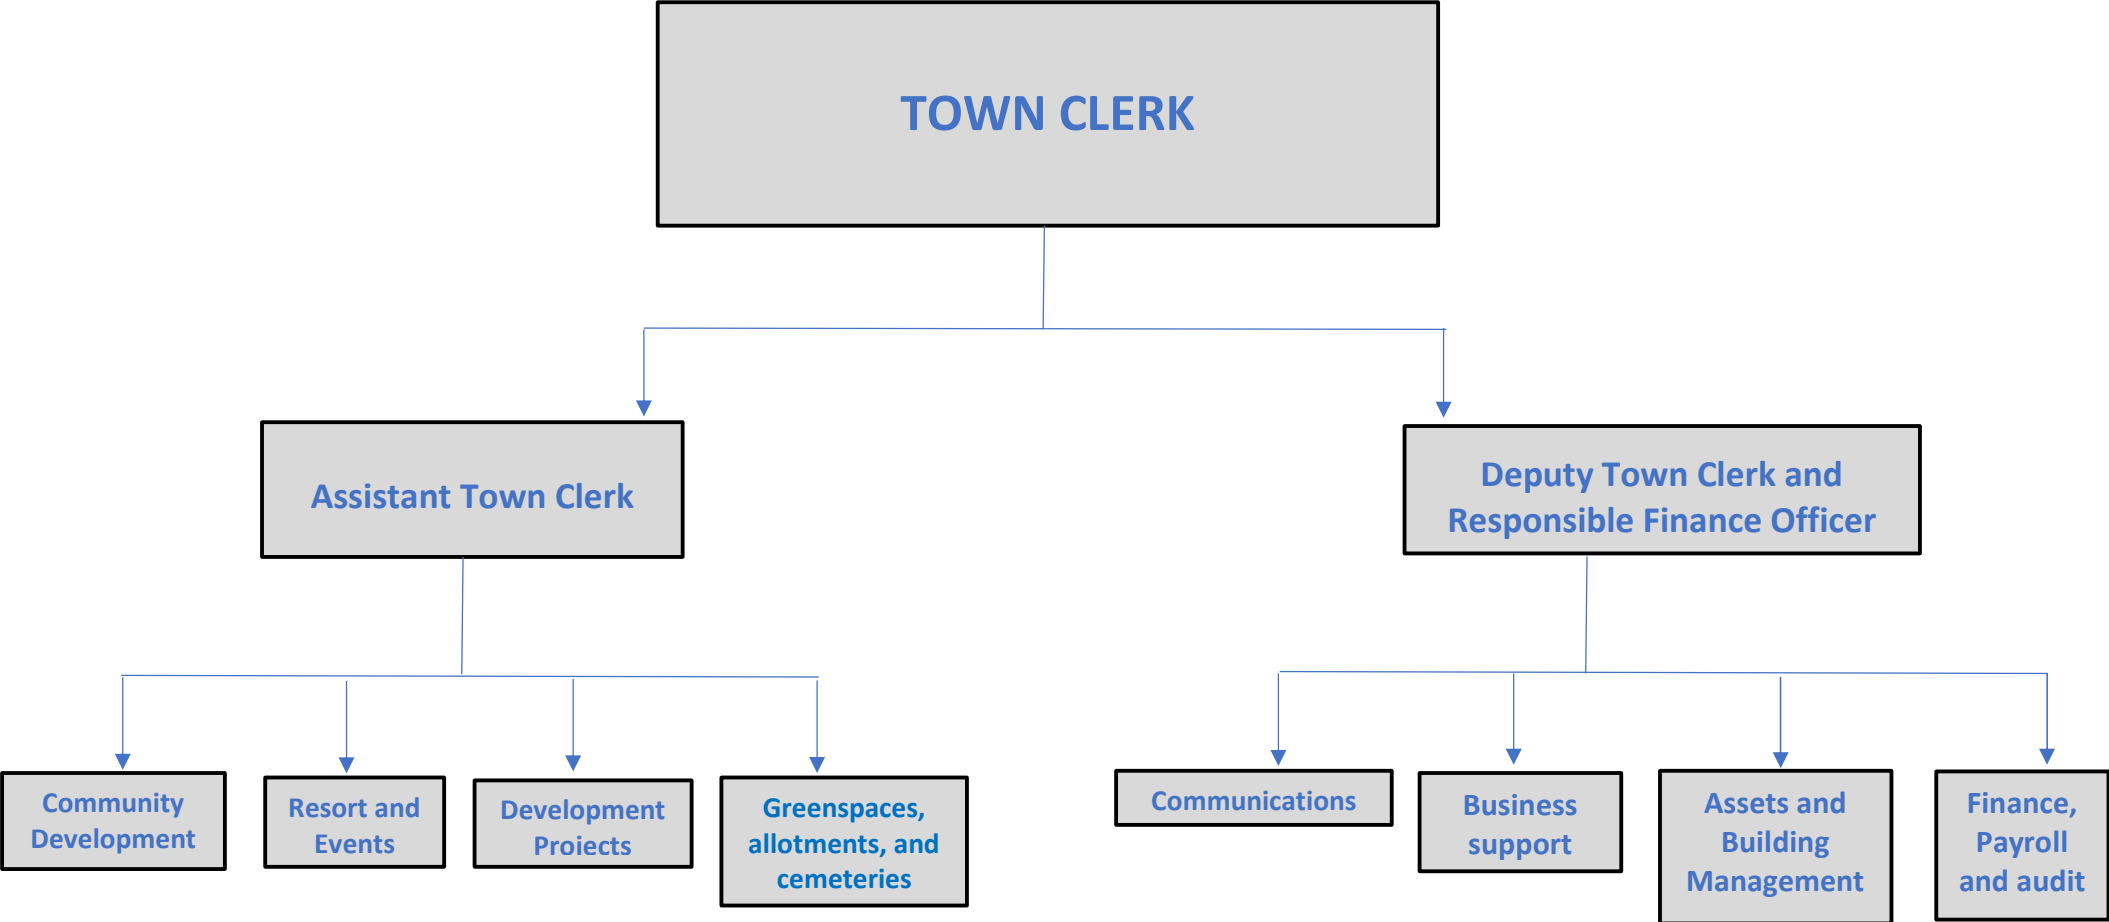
TOWN CLERK

Assistant Town Clerk

Deputy Town Clerk and Responsible Finance Officer

Community Development

Resort and Events

Development Projects

Greenspaces, allotments, and cemeteries

Communications

Business support

Assets and Building Management

Finance, Payroll and audit